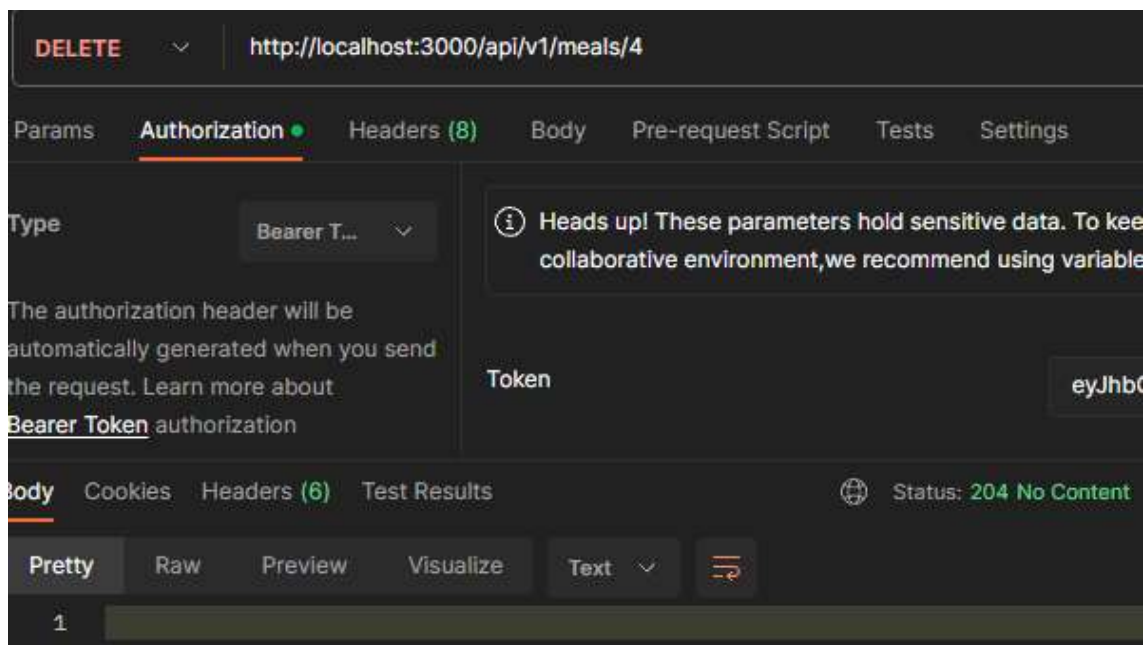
DELETE http://localhost:3000/api/v1/meals/4

Params Authorization Headers (8) Body Pre-request Script Tests Settings

Type Bearer T...

The authorization header will be automatically generated when you send the request. Learn more about Bearer Token authorization

Heads up! These parameters hold sensitive data. To kee collaborative environment,we recommend using variable

Token eyJhb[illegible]

Body Cookies Headers (6) Test Results Status: 204 No Content

Pretty Raw Preview Visualize Text

1